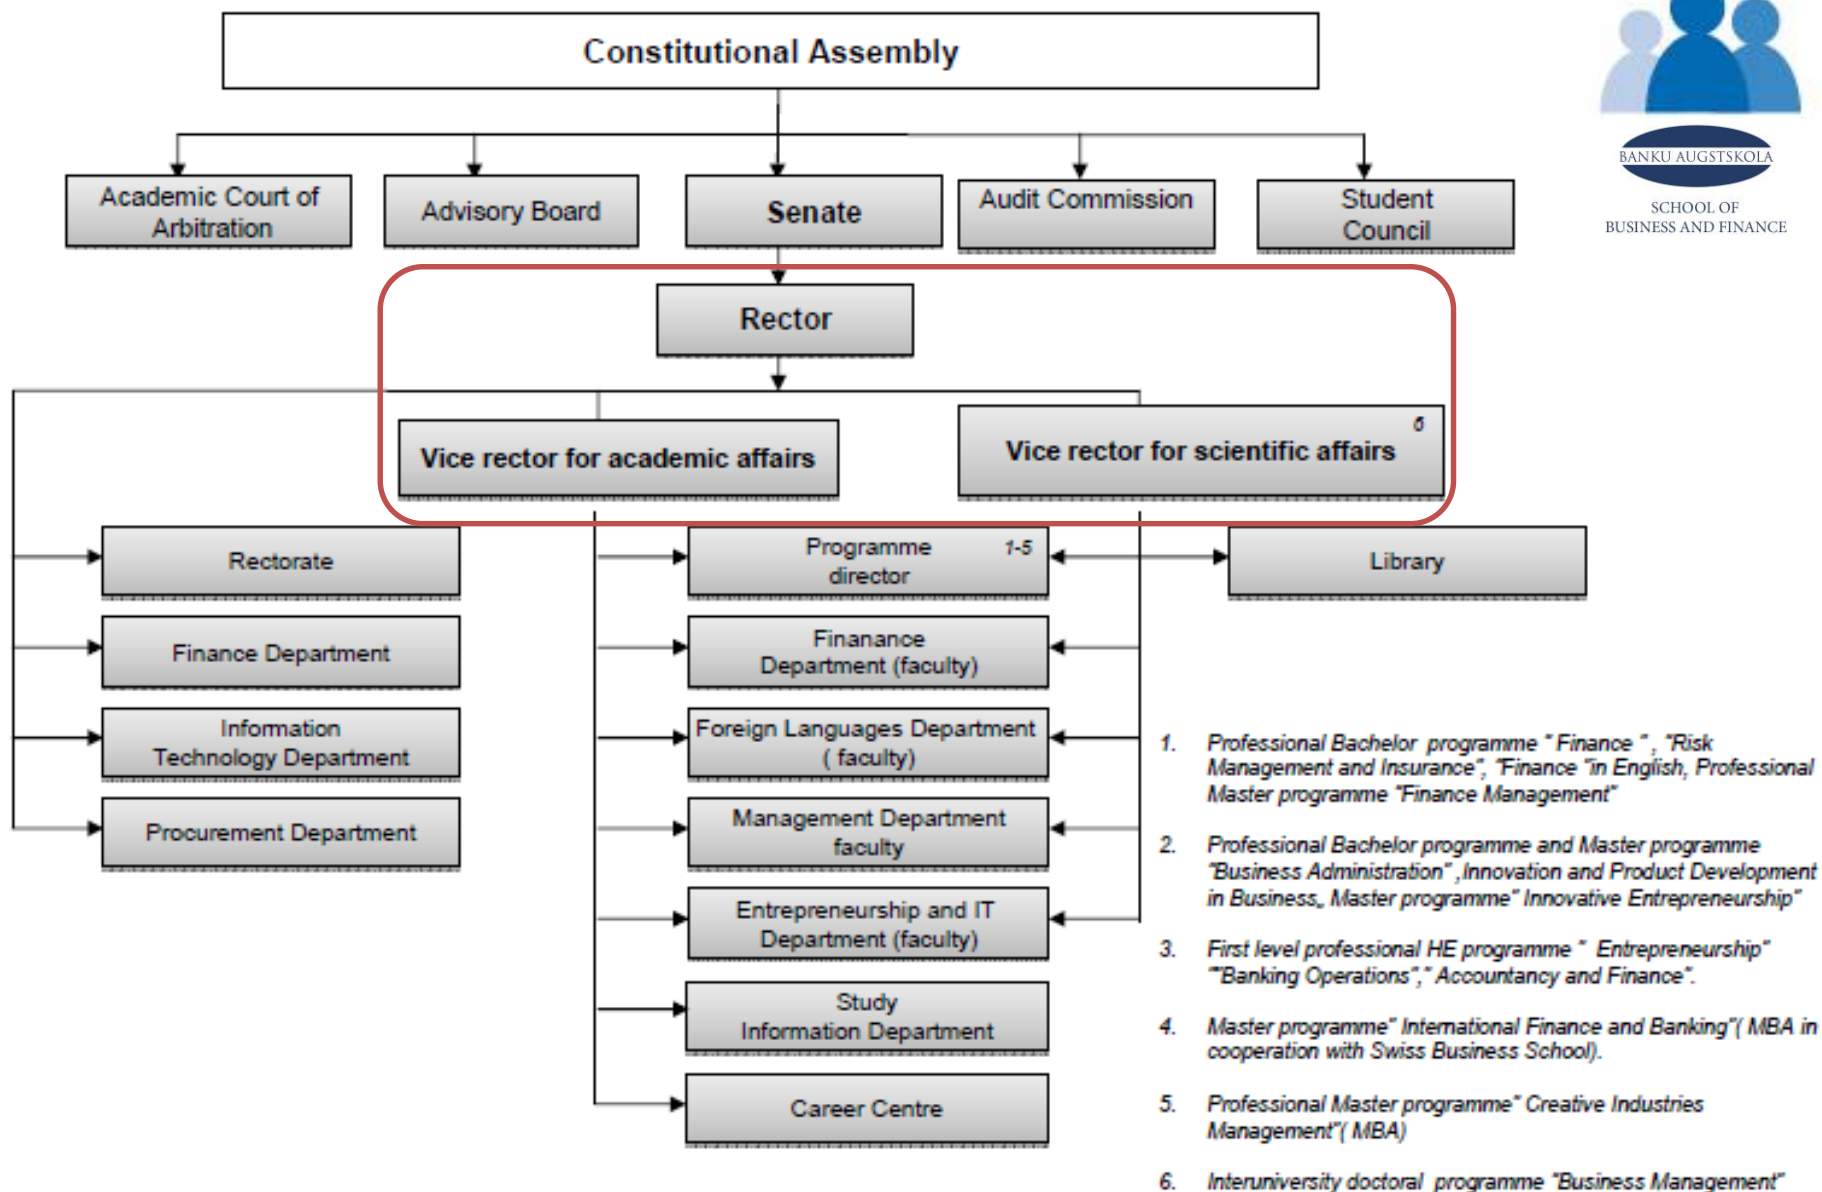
Constitutional Assembly

Academic Court of Arbitration

Advisory Board

Senate

Audit Commission

Student Council

BANKU AUGSTSKOLA
SCHOOL OF BUSINESS AND FINANCE

Rector

Vice rector for academic affairs

Vice rector for scientific affairs 6

Rectorate

Finance Department

Information Technology Department

Procurement Department

Programme director 1-5

Finanance Department (faculty)

Foreign Languages Department ( faculty)

Management Department faculty

Entrepreneurship and IT Department (faculty)

Study Information Department

Career Centre

Library

1. Professional Bachelor programme " Finance " , "Risk Management and Insurance", "Finance "in English, Professional Master programme "Finance Management"

2. Professional Bachelor programme and Master programme "Business Administration" ,Innovation and Product Development in Business, Master programme" Innovative Entrepreneurship"

3. First level professional HE programme " Entrepreneurship" ""Banking Operations"," Accountancy and Finance".

4. Master programme" International Finance and Banking"( MBA in cooperation with Swiss Business School).

5. Professional Master programme" Creative Industries Management"( MBA)

6. Interuniversity doctoral programme "Business Management"